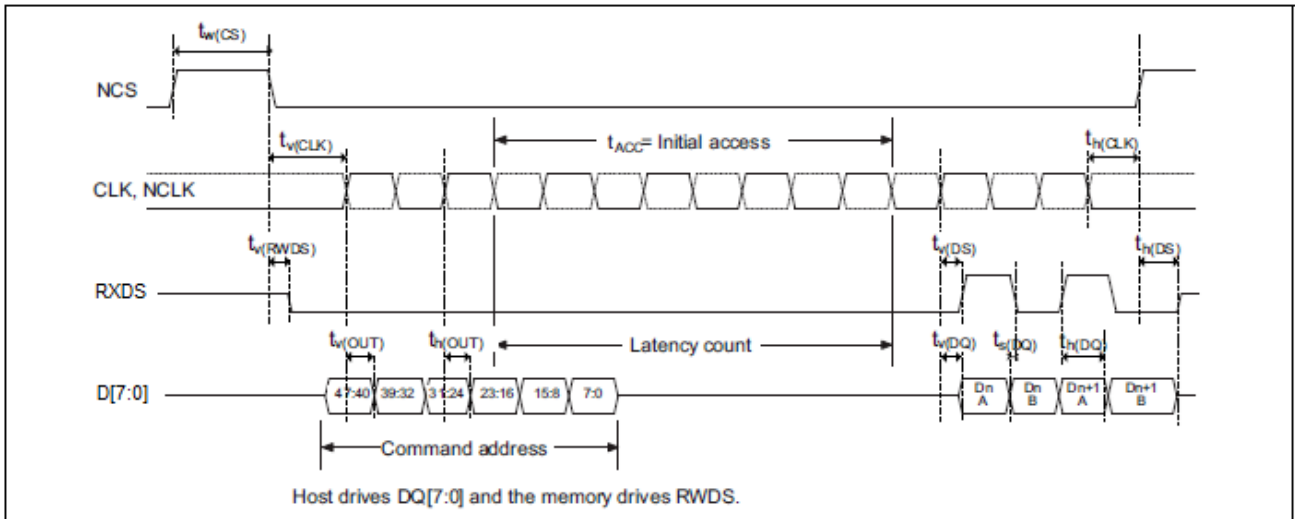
$t_{w(CS)}$

NCS

$t_{v(CLK)}$

$t_{ACC}$= Initial access

$t_{h(CLK)}$

CLK, NCLK

$t_{v(RWDS)}$

$t_{v(DS)}$

$t_{h(DS)}$

RXDS

$t_{v(OUT)}$

$t_{h(OUT)}$

Latency count

$t_{v(DQ)}$

$t_{s(DQ)}$

$t_{h(DQ)}$

D[7:0]

47:40

39:32

31:24

23:16

15:8

7:0

Dn A

Dn B

Dn+1 A

Dn+1 B

Command address

Host drives DQ[7:0] and the memory drives RWDS.